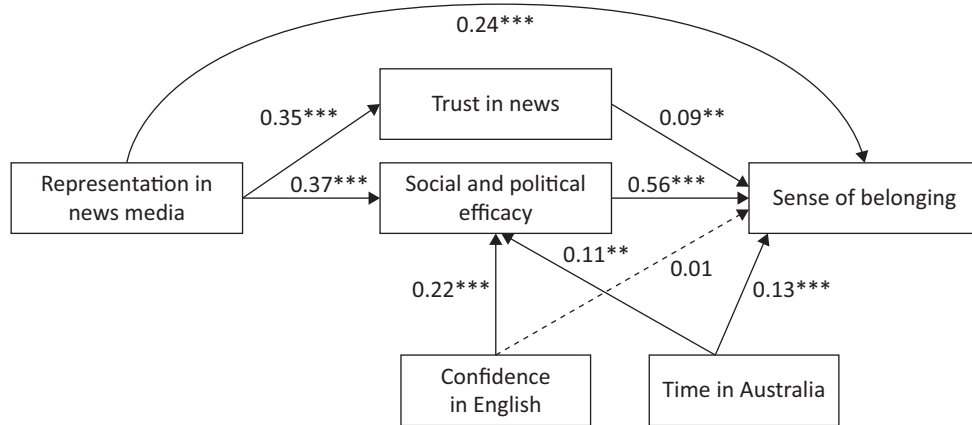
0.24***

0.35***

Trust in news

0.09**

Representation in news media

0.37***

Social and political efficacy

0.56***

Sense of belonging

0.11**

0.01

0.22***

0.13***

Confidence in English

Time in Australia